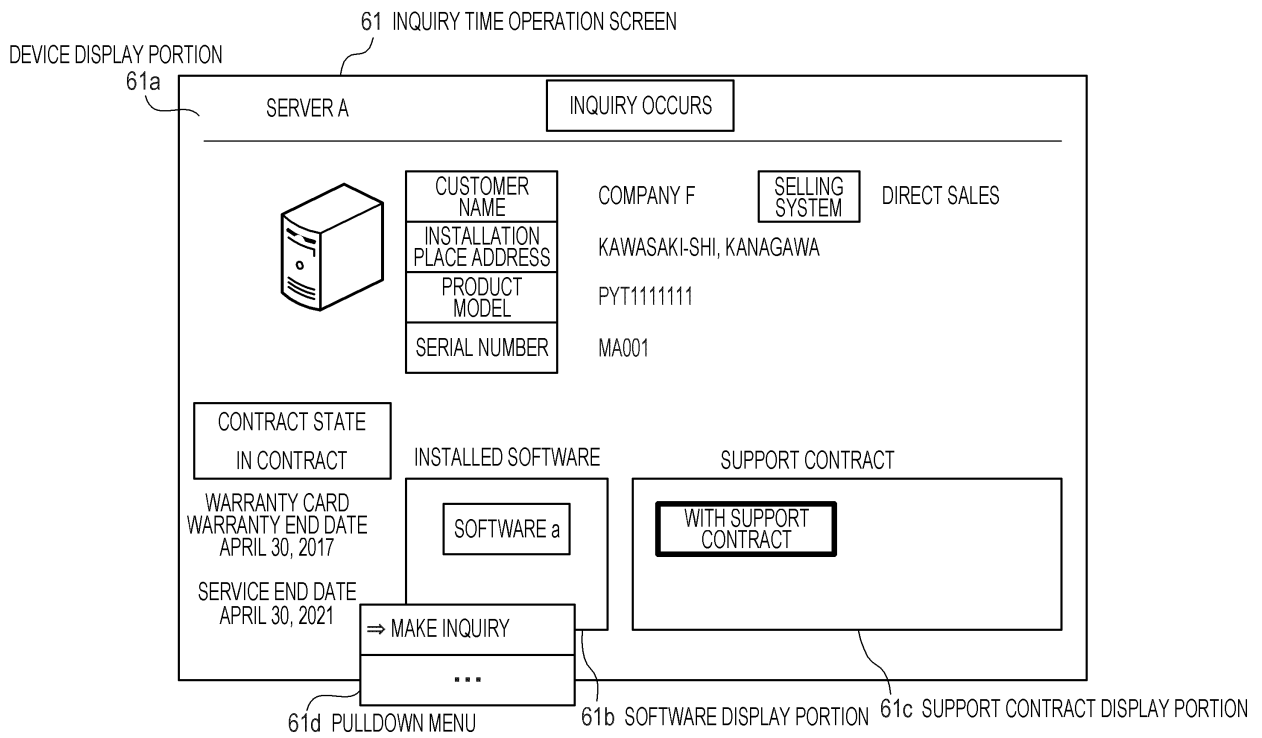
61 INQUIRY TIME OPERATION SCREEN

DEVICE DISPLAY PORTION
61a

SERVER A

INQUIRY OCCURS

| CUSTOMER NAME | COMPANY F |
|---|---|
| INSTALLATION PLACE ADDRESS | KAWASAKI-SHI, KANAGAWA |
| PRODUCT MODEL | PYT1111111 |
| SERIAL NUMBER | MA001 |

SELLING SYSTEM

DIRECT SALES

CONTRACT STATE
IN CONTRACT

WARRANTY CARD
WARRANTY END DATE
APRIL 30, 2017

SERVICE END DATE
APRIL 30, 2021

INSTALLED SOFTWARE

SOFTWARE a

SUPPORT CONTRACT

WITH SUPPORT CONTRACT

⇒ MAKE INQUIRY

...

61d PULLDOWN MENU

61b SOFTWARE DISPLAY PORTION

61c SUPPORT CONTRACT DISPLAY PORTION